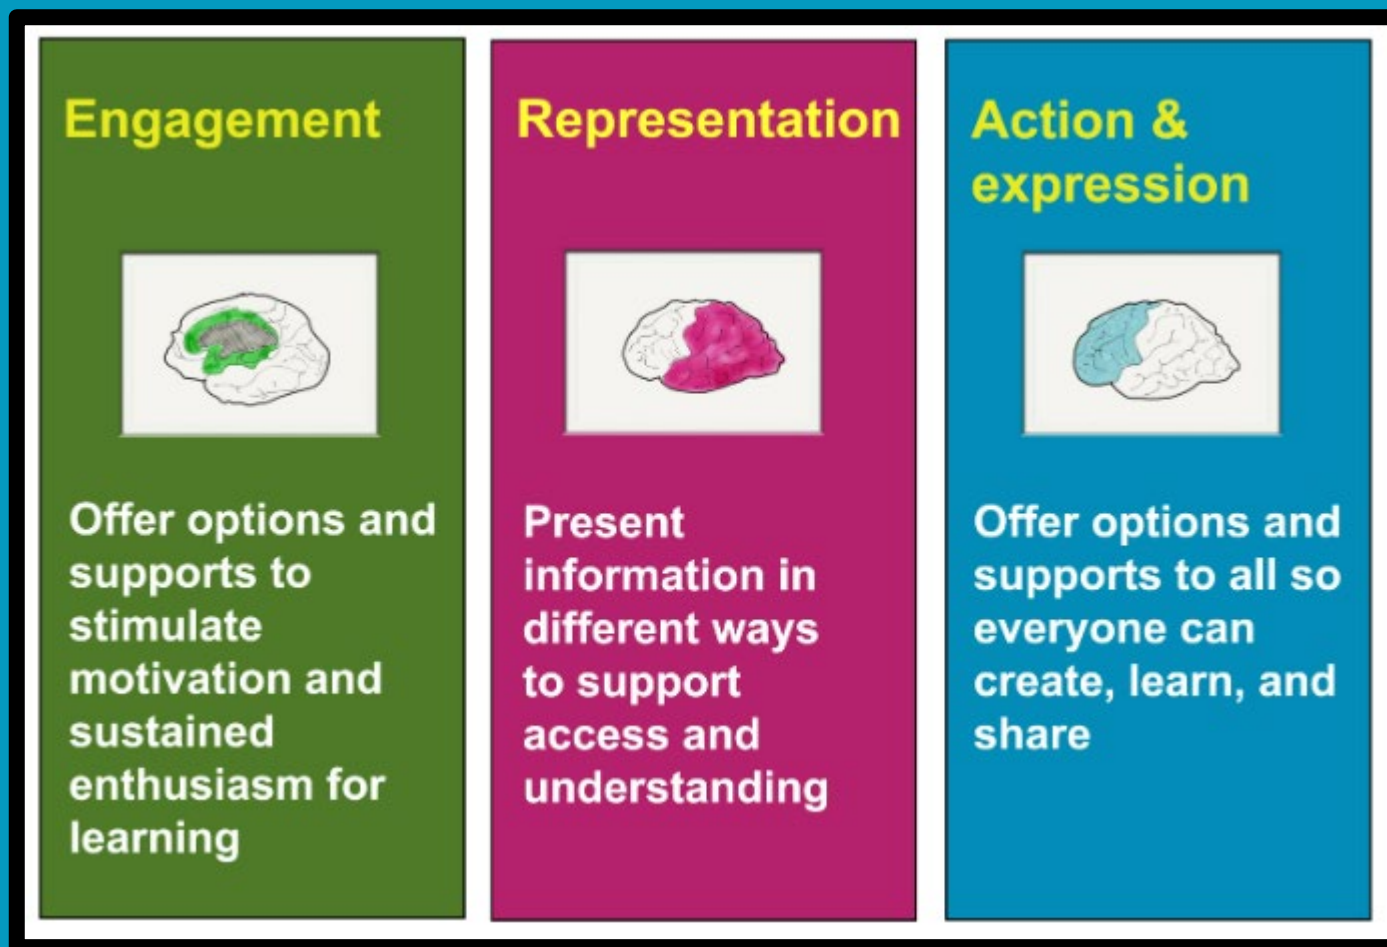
Engagement

Offer options and supports to stimulate motivation and sustained enthusiasm for learning

Representation

Present information in different ways to support access and understanding

Action & expression

Offer options and supports to all so everyone can create, learn, and share